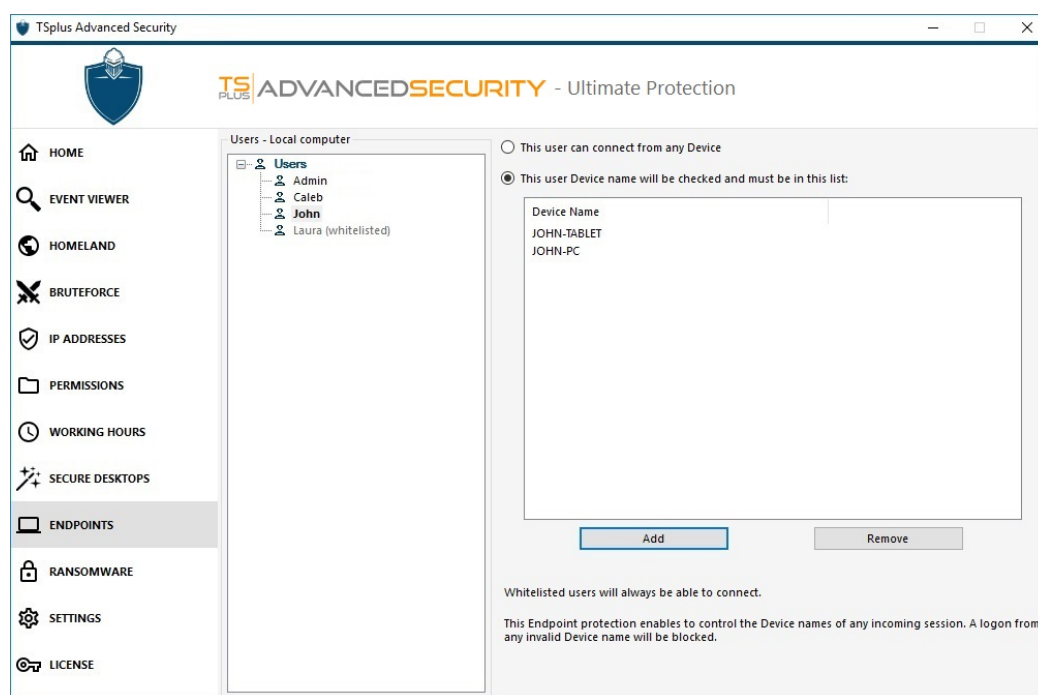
TSplus Advanced Security

TS PLUS ADVANCEDSECURITY - Ultimate Protection

HOME
EVENT VIEWER
HOMELAND
BRUTEFORCE
IP ADDRESSES
PERMISSIONS
WORKING HOURS
SECURE DESKTOPS
ENDPOINTS
RANSOMWARE
SETTINGS
LICENSE

Users - Local computer
Users
Admin
Caleb
John
Laura (whitelisted)

This user can connect from any Device

This user Device name will be checked and must be in this list:

| Device Name |
|---|
| JOHN-TABLET |
| JOHN-PC |

Add
Remove

Whitelisted users will always be able to connect.

This Endpoint protection enables to control the Device names of any incoming session. A logon from any invalid Device name will be blocked.